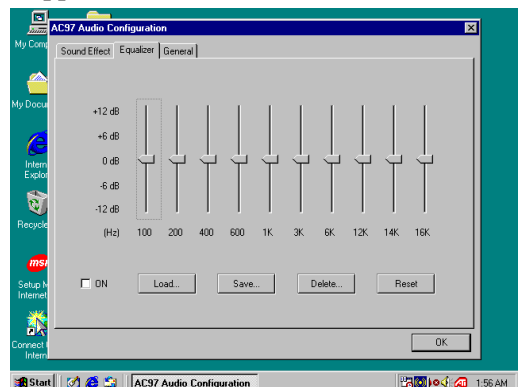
My Comp

My Docu

Intern Explor

Recycle

msi

Setup M Internet

Connect Intern

AC97 Audio Configuration

Sound Effect | Equalizer | General

+12 dB
+6 dB
0 dB
-6 dB
-12 dB
(Hz)

100 200 400 600 1K 3K 6K 12K 14K 16K

ON

Load...

Save...

Delete...

Reset

OK

Start

AC97 Audio Configuration

1:56 AM